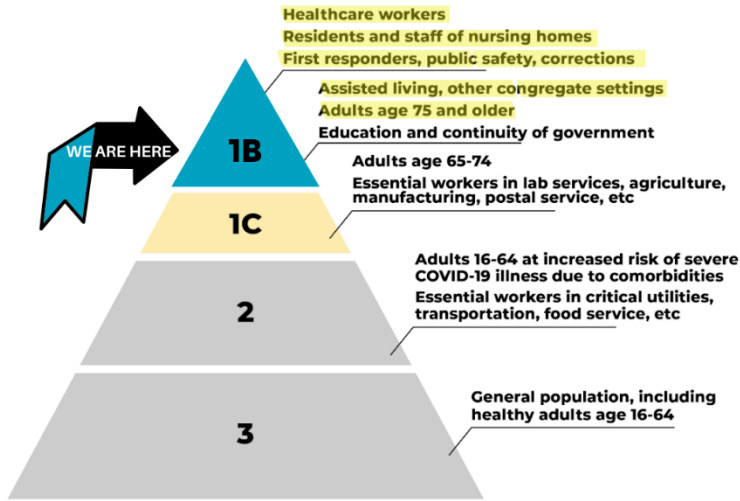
Healthcare workers
Residents and staff of nursing homes
First responders, public safety, corrections

Assisted living, other congregate settings
Adults age 75 and older
Education and continuity of government

WE ARE HERE

1B

Adults age 65-74
Essential workers in lab services, agriculture, manufacturing, postal service, etc

1C

Adults 16-64 at increased risk of severe COVID-19 illness due to comorbidities
Essential workers in critical utilities, transportation, food service, etc

2

General population, including healthy adults age 16-64

3